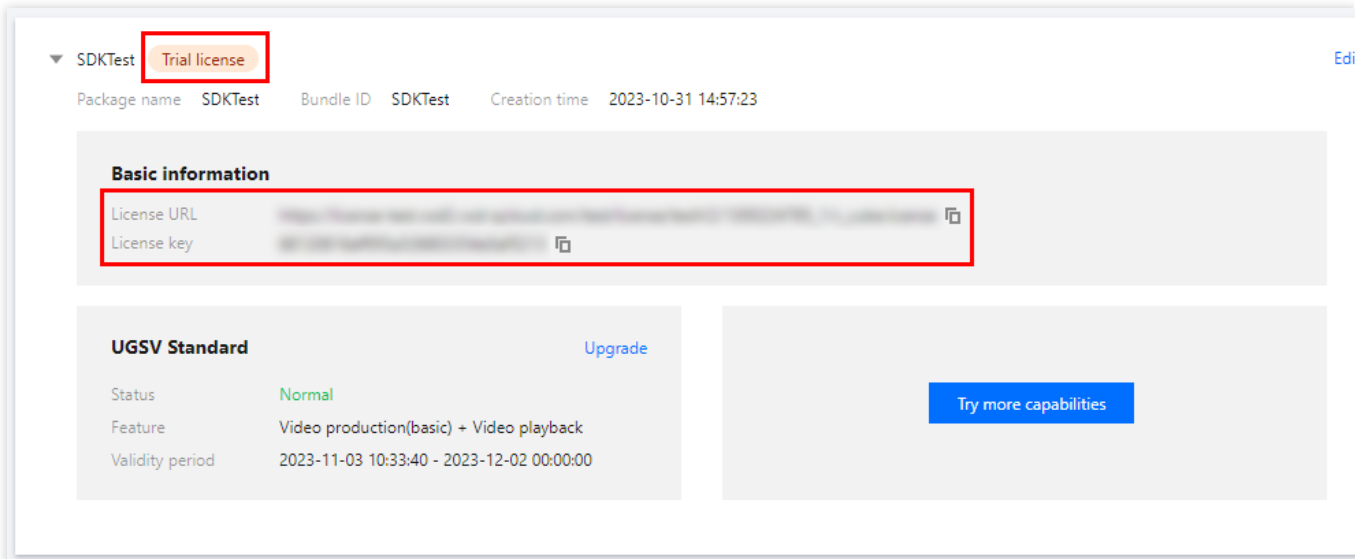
SDKTest Trial license

Edi

Package name SDKTest Bundle ID SDKTest Creation time 2023-10-31 14:57:23

Basic information

License URL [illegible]

License key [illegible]

UGSV Standard

Upgrade

Status Normal

Feature Video production(basic) + Video playback

Validity period 2023-11-03 10:33:40 - 2023-12-02 00:00:00

Try more capabilities